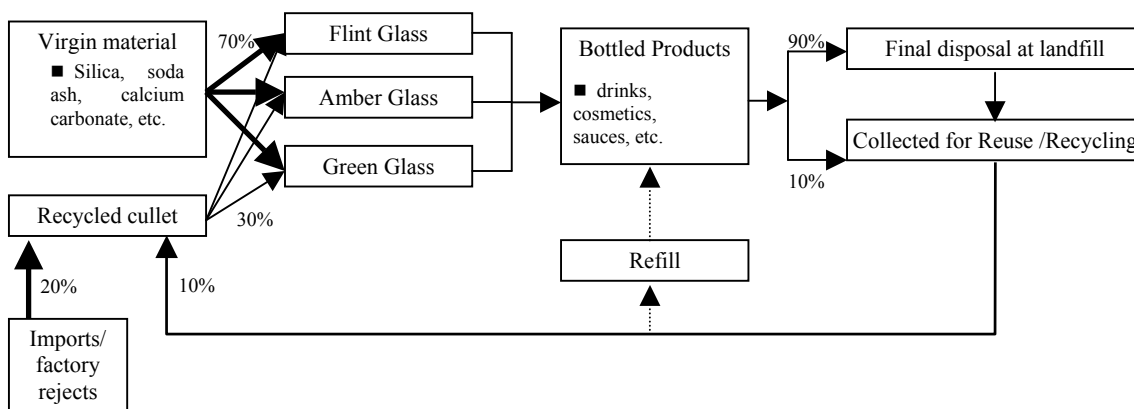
Virgin material
■ Silica, soda ash, calcium carbonate, etc.

70%

Flint Glass

Amber Glass

Green Glass

Recycled cullet

30%

20%

Imports/ factory rejects

10%

Bottled Products
■ drinks, cosmetics, sauces, etc.

Refill

90%

Final disposal at landfill

Collected for Reuse /Recycling

10%